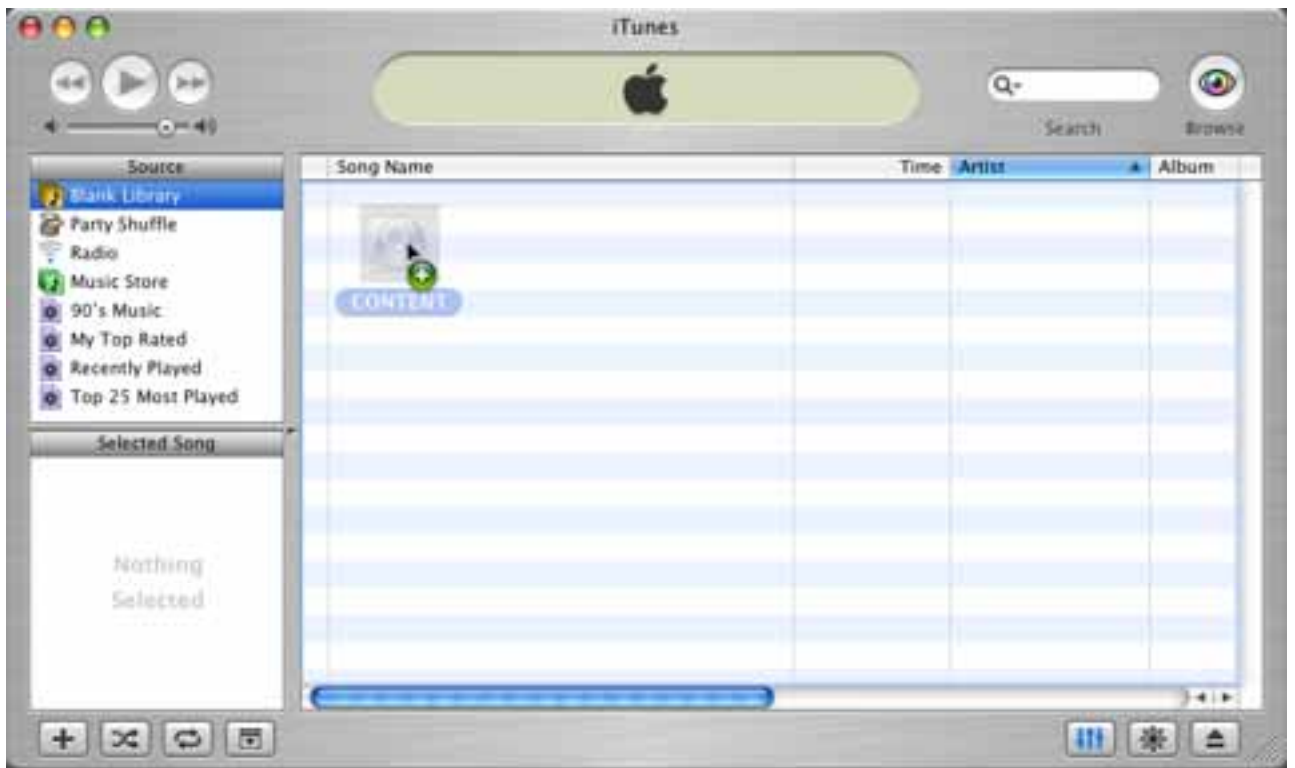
iTunes

Search

Browse

Source

Blank Library

Party Shuffle

Radio

Music Store

90's Music

My Top Rated

Recently Played

Top 25 Most Played

Selected Song

Nothing Selected

| Song Name | Time | Artist | Album |
|---|---|---|---|

CONTENT